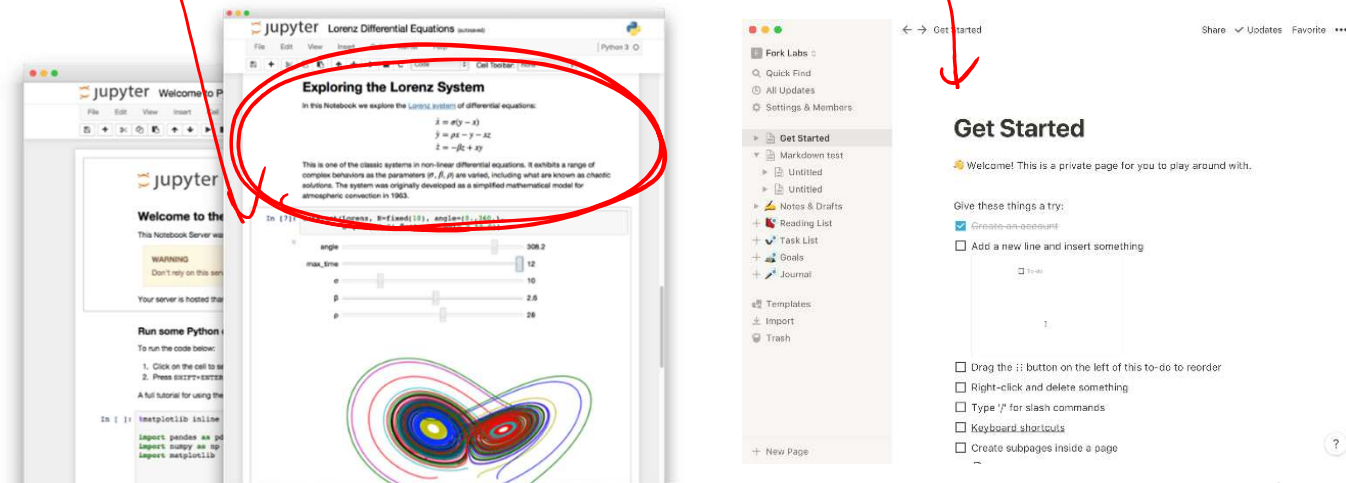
jupyter Welcome to P

File Edit View Insert Cell

jupyter

Welcome to the

This Notebook Server wa

WARNING
Don't rely on this se

Your server is hosted tha

Run some Python

To run the code below:

1. Click on the cell to se
2. Press SHIFT+ENTER

A full tutorial for using the

In [ ]: %matplotlib inline

import pandas as pd
import numpy as np
import matplotlib

jupyter Lorenz Differential Equations (autosaved)

File Edit View Insert

Python 3

Code Cell Toolbar: None

Exploring the Lorenz System

In this Notebook we explore the Lorenz system of differential equations:

$\dot{x} = \sigma(y - x)$
$\dot{y} = \rho x - y - xz$
$\dot{z} = -\beta z + xy$

This is one of the classic systems in non-linear differential equations. It exhibits a range of complex behaviors as the parameters ($\sigma$, $\beta$, $\rho$) are varied, including what are known as chaotic solutions. The system was originally developed as a simplified mathematical model for atmospheric convection in 1963.

In [7]: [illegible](Lorenz, N=fixed(10), angle=(0.,360.),
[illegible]

angle 308.2
max_time 12
$\sigma$ 10
$\beta$ 2.6
$\rho$ 28

Fork Labs
Quick Find
All Updates
Settings & Members

Get Started
Markdown test
Untitled
Untitled
Notes & Drafts
Reading List
Task List
Goals
Journal

Templates
Import
Trash

New Page

Get Started

Share Updates Favorite •••

Get Started

👋 Welcome! This is a private page for you to play around with.

Give these things a try:

Create an account
Add a new line and insert something

To-do

Drag the ⋮⋮ button on the left of this to-do to reorder
Right-click and delete something
Type '/' for slash commands
Keyboard shortcuts
Create subpages inside a page

?